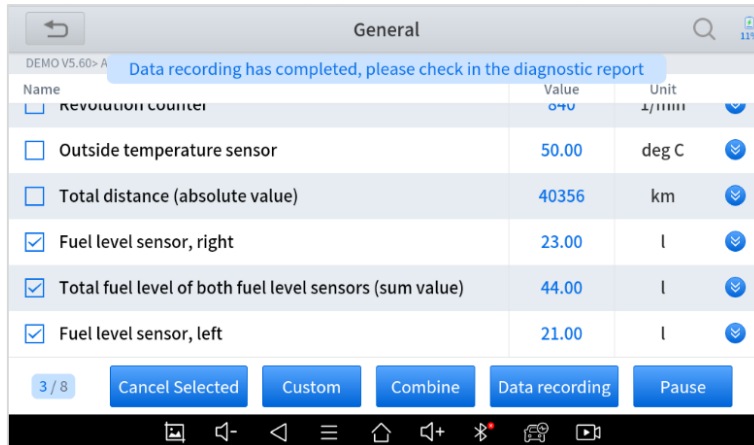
General

11%

DEMO V5.60> A

Data recording has completed, please check in the diagnostic report

| Name | Value | Unit |
|---|---|---|
| Revolution counter | 840 | 1/min |
| Outside temperature sensor | 50.00 | deg C |
| Total distance (absolute value) | 40356 | km |
| Fuel level sensor, right | 23.00 | l |
| Total fuel level of both fuel level sensors (sum value) | 44.00 | l |
| Fuel level sensor, left | 21.00 | l |

3 / 8

Cancel Selected

Custom

Combine

Data recording

Pause